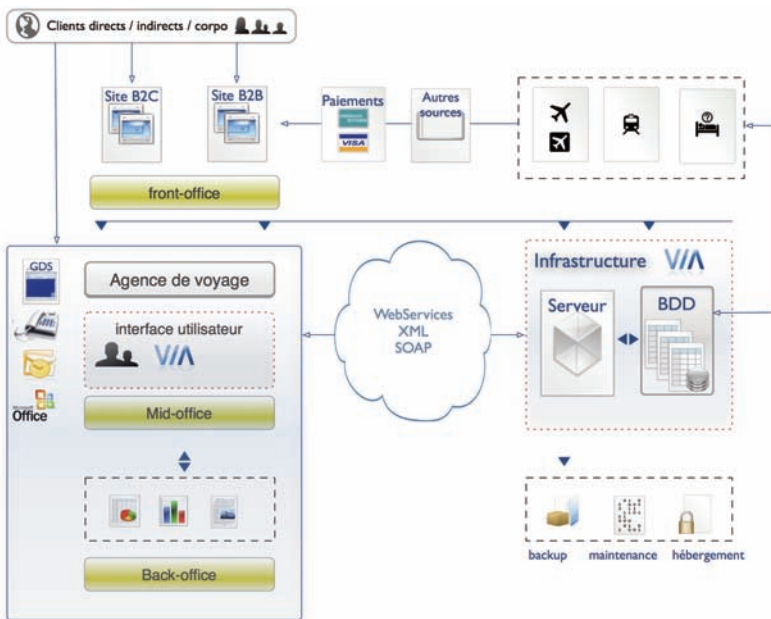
Clients directs / indirects / corpo

Site B2C

Site B2B

Paiements

VISA

Autres sources

front-office

GDS

Office

Agence de voyage

interface utilisateur

VIA

Mid-office

Back-office

WebServices
XML
SOAP

Infrastructure VIA

Serveur

BDD

backup maintenance hébergement